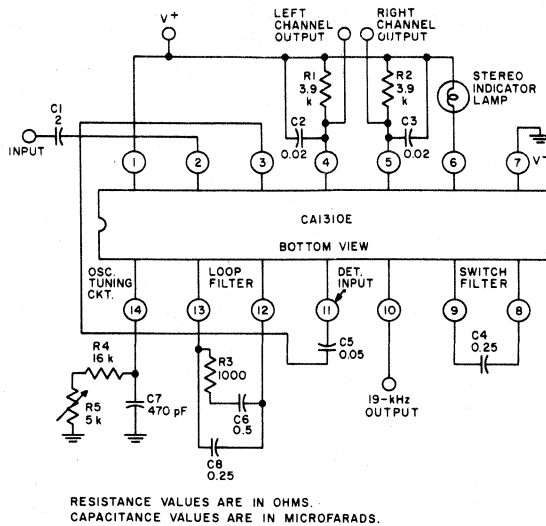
V+

LEFT CHANNEL OUTPUT

RIGHT CHANNEL OUTPUT

STEREO INDICATOR LAMP

R1 3.9 k

R2 3.9 k

C1 2

INPUT

C2 0.02

C3 0.02

1 2 3 4 5 6 7

V-

CA1310E

BOTTOM VIEW

OSC. TUNING CKT.

LOOP FILTER

DET. INPUT

SWITCH FILTER

14 13 12 11 10 9 8

C5 0.05

C4 0.25

R4 16 k

R3 1000

R5 5 k

C7 470 pF

C6 0.5

19-kHz OUTPUT

C8 0.25

RESISTANCE VALUES ARE IN OHMS.
CAPACITANCE VALUES ARE IN MICROFARADS.